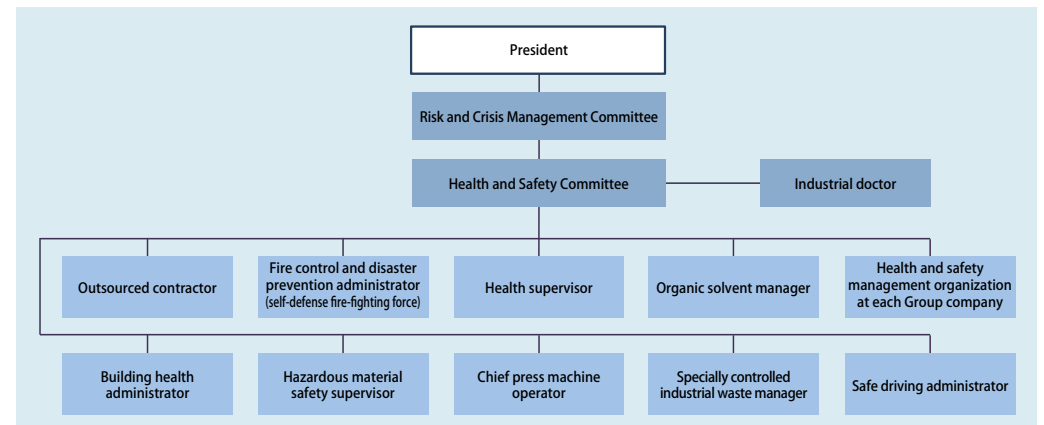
President

Risk and Crisis Management Committee

Health and Safety Committee

Industrial doctor

Outsourced contractor

Fire control and disaster prevention administrator (self-defense fire-fighting force)

Health supervisor

Organic solvent manager

Health and safety management organization at each Group company

Building health administrator

Hazardous material safety supervisor

Chief press machine operator

Specially controlled industrial waste manager

Safe driving administrator